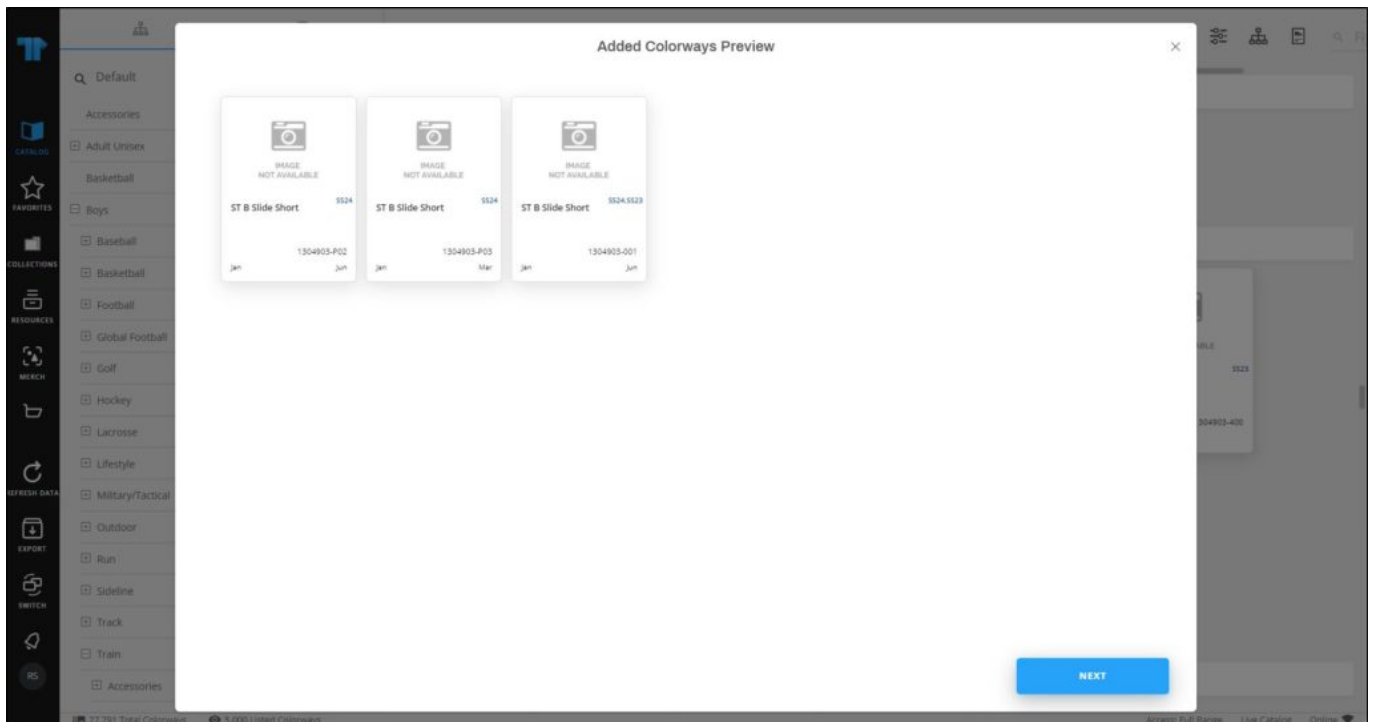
CATALOG
FAVORITES
COLLECTIONS
RESOURCES
MERCH
REFRESH DATA
EXPORT
SWITCH
RS

Default
Accessories
Adult Unisex
Basketball
Boys
Baseball
Basketball
Football
Global Football
Golf
Hockey
Lacrosse
Lifestyle
Military/Tactical
Outdoor
Run
Sideline
Track
Train
Accessories

Added Colorways Preview

IMAGE NOT AVAILABLE
ST B Slide Short
SS24
1304903-P02
Jan
Jun

IMAGE NOT AVAILABLE
ST B Slide Short
SS24
1304903-P03
Jan
Mar

IMAGE NOT AVAILABLE
ST B Slide Short
SS24,SS23
1304903-001
Jan
Jun

NEXT

SS23
304903-400

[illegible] Total Colorways
5,000 Listed Colorways
Access Full Range
Live Catalog
Online